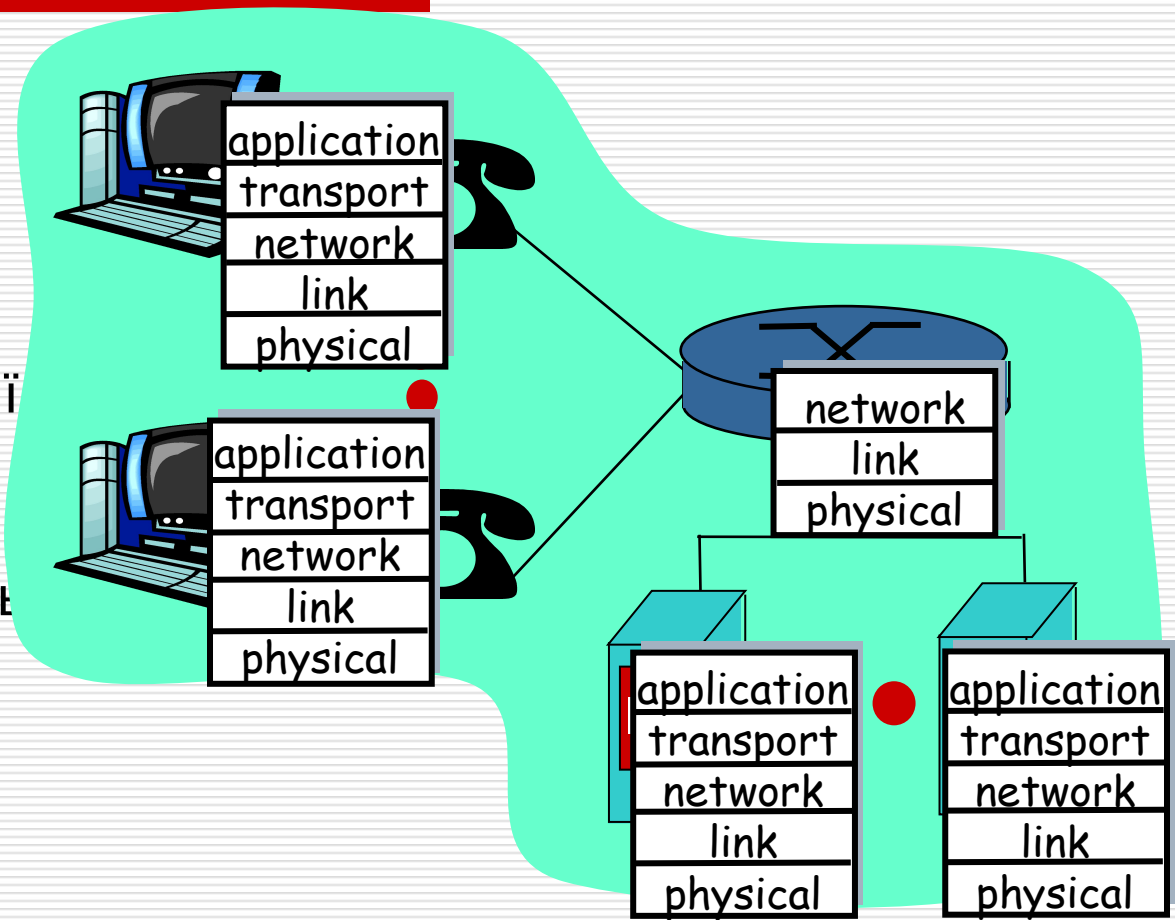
application
transport
network
link
physical

application
transport
network
link
physical

network
link
physical

application
transport
network
link
physical

application
transport
network
link
physical